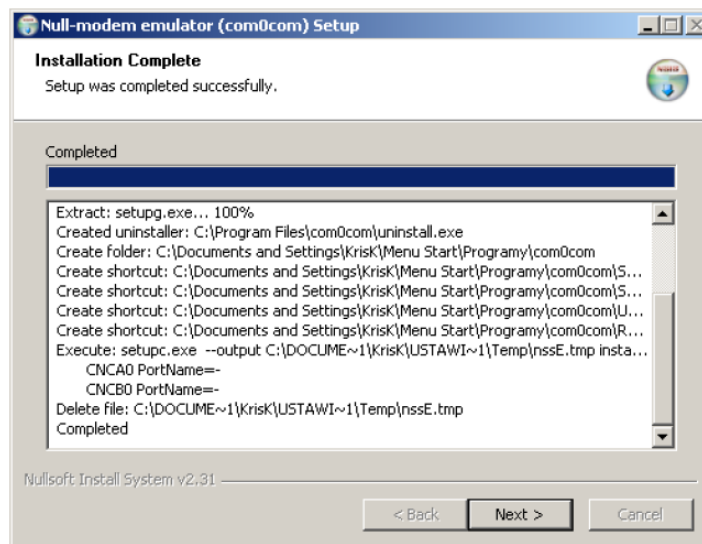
Null-modem emulator (com0com) Setup

Installation Complete
Setup was completed successfully.

Completed

Extract: setupg.exe... 100%
Created uninstaller: C:\Program Files\com0com\uninstall.exe
Create folder: C:\Documents and Settings\KrisK\Menu Start\Programy\com0com
Create shortcut: C:\Documents and Settings\KrisK\Menu Start\Programy\com0com\S...
Create shortcut: C:\Documents and Settings\KrisK\Menu Start\Programy\com0com\S...
Create shortcut: C:\Documents and Settings\KrisK\Menu Start\Programy\com0com\U...
Create shortcut: C:\Documents and Settings\KrisK\Menu Start\Programy\com0com\R...
Execute: setupc.exe --output C:\DOCUME~1\KrisK\USTAWI~1\Temp\nssE.tmp insta...
CNCA0 PortName=-
CNCB0 PortName=-
Delete file: C:\DOCUME~1\KrisK\USTAWI~1\Temp\nssE.tmp
Completed

Nullsoft Install System v2.31

< Back
Next >
Cancel